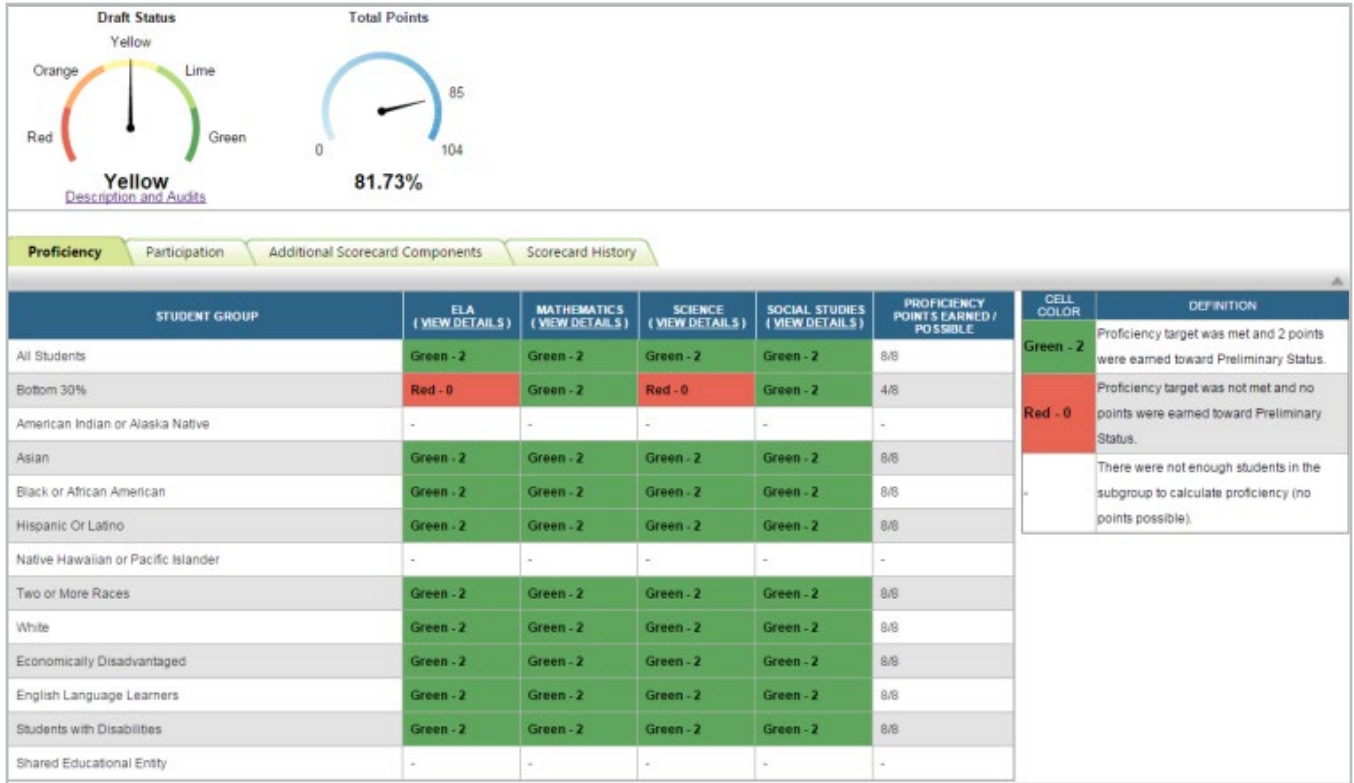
Draft Status

Yellow
Orange
Lime
Red
Green

Yellow
Description and Audits

Total Points

85
0
104

81.73%

Proficiency | Participation | Additional Scorecard Components | Scorecard History

| STUDENT GROUP | ELA ( VIEW DETAILS ) | MATHEMATICS ( VIEW DETAILS ) | SCIENCE ( VIEW DETAILS ) | SOCIAL STUDIES ( VIEW DETAILS ) | PROFICIENCY POINTS EARNED / POSSIBLE |
|---|---|---|---|---|---|
| All Students | Green - 2 | Green - 2 | Green - 2 | Green - 2 | 8/8 |
| Bottom 30% | Red - 0 | Green - 2 | Red - 0 | Green - 2 | 4/8 |
| American Indian or Alaska Native | - | - | - | - | - |
| Asian | Green - 2 | Green - 2 | Green - 2 | Green - 2 | 8/8 |
| Black or African American | Green - 2 | Green - 2 | Green - 2 | Green - 2 | 8/8 |
| Hispanic Or Latino | Green - 2 | Green - 2 | Green - 2 | Green - 2 | 8/8 |
| Native Hawaiian or Pacific Islander | - | - | - | - | - |
| Two or More Races | Green - 2 | Green - 2 | Green - 2 | Green - 2 | 8/8 |
| White | Green - 2 | Green - 2 | Green - 2 | Green - 2 | 8/8 |
| Economically Disadvantaged | Green - 2 | Green - 2 | Green - 2 | Green - 2 | 8/8 |
| English Language Learners | Green - 2 | Green - 2 | Green - 2 | Green - 2 | 8/8 |
| Students with Disabilities | Green - 2 | Green - 2 | Green - 2 | Green - 2 | 8/8 |
| Shared Educational Entity | - | - | - | - | - |

| CELL COLOR | DEFINITION |
|---|---|
| Green - 2 | Proficiency target was met and 2 points were earned toward Preliminary Status. |
| Red - 0 | Proficiency target was not met and no points were earned toward Preliminary Status. |
| - | There were not enough students in the subgroup to calculate proficiency (no points possible). |